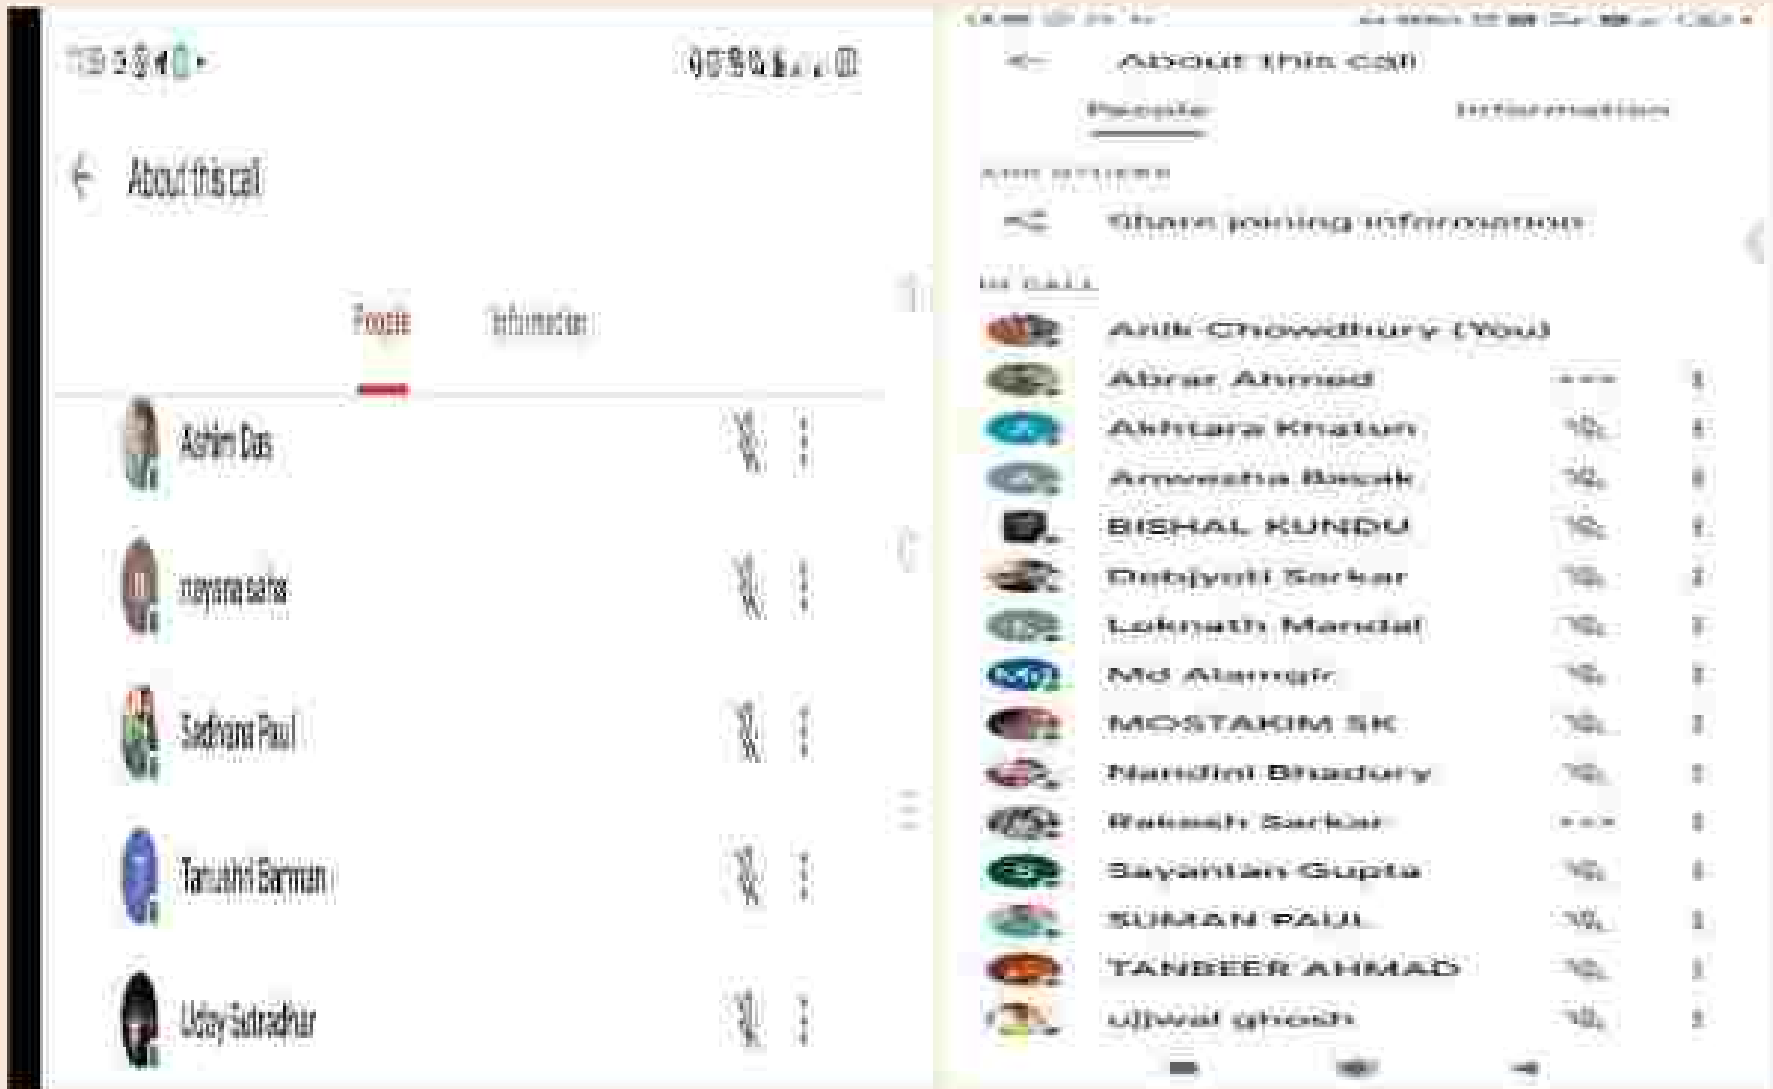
About this call

People Information

Ashim Das

mayona saha

Sadhana Paul

Tanushri Barman

Uday Sutradhar

About this call

People Information

ADD OTHERS

Share joining information

IN CALL

Anik Chowdhury (You)

Abrar Ahmed

Akhtara Khatun

Anwesha Basak

BISHAL KUNDU

Debjyoti Sarkar

Loknath Mandal

Md Alamgir

MOSTAKIM SK

Nandini Bhadury

Rakesh Sarkar

Sayantan Gupta

SUMAN PAUL

TANBEER AHMAD

ujjwal ghosh